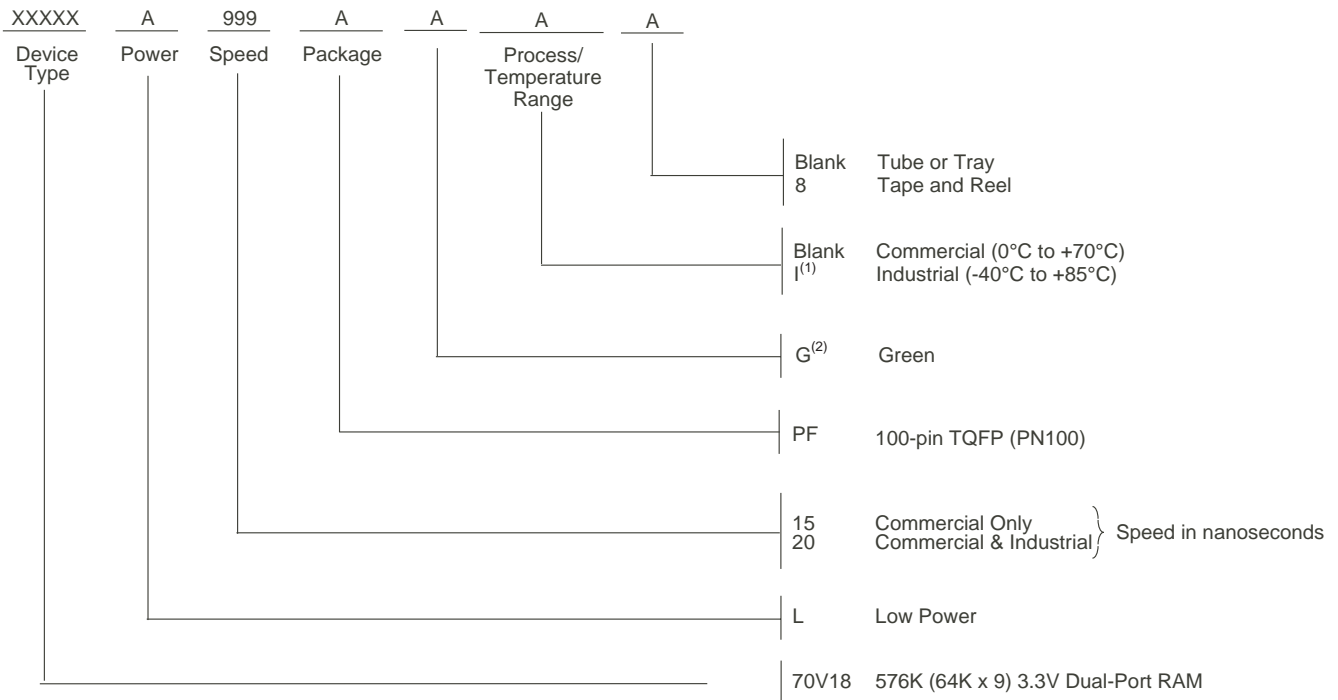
XXXXX A 999 A A A A

Device Type Power Speed Package Process/ Temperature Range

Blank Tube or Tray
8 Tape and Reel

Blank Commercial (0°C to +70°C)
I$^{(1)}$ Industrial (-40°C to +85°C)

G$^{(2)}$ Green

PF 100-pin TQFP (PN100)

15 Commercial Only
20 Commercial & Industrial
Speed in nanoseconds

L Low Power

70V18 576K (64K x 9) 3.3V Dual-Port RAM